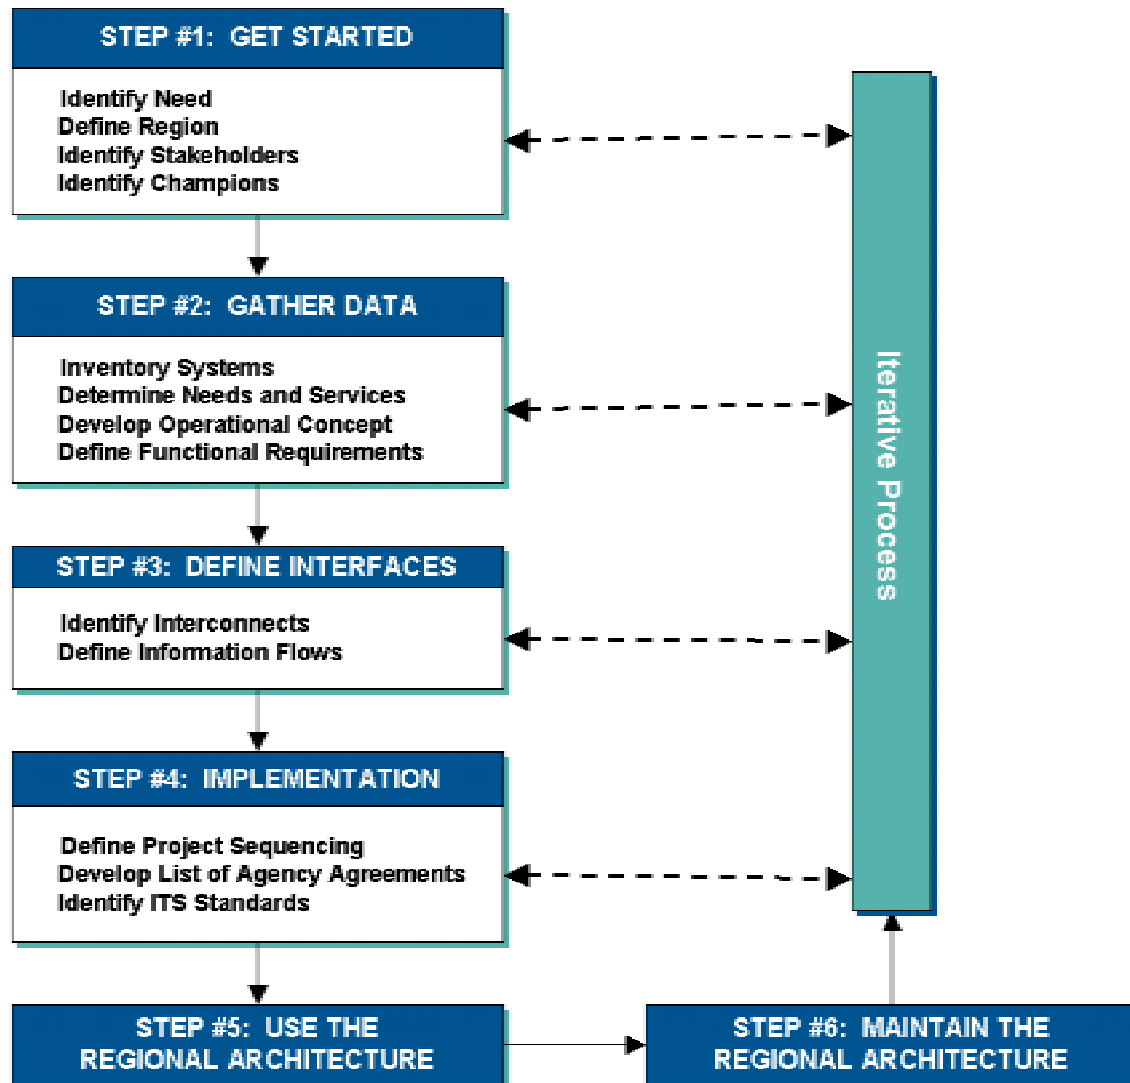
STEP #1: GET STARTED

Identify Need
Define Region
Identify Stakeholders
Identify Champions

STEP #2: GATHER DATA

Inventory Systems
Determine Needs and Services
Develop Operational Concept
Define Functional Requirements

STEP #3: DEFINE INTERFACES

Identify Interconnects
Define Information Flows

STEP #4: IMPLEMENTATION

Define Project Sequencing
Develop List of Agency Agreements
Identify ITS Standards

STEP #5: USE THE REGIONAL ARCHITECTURE

STEP #6: MAINTAIN THE REGIONAL ARCHITECTURE

Iterative Process